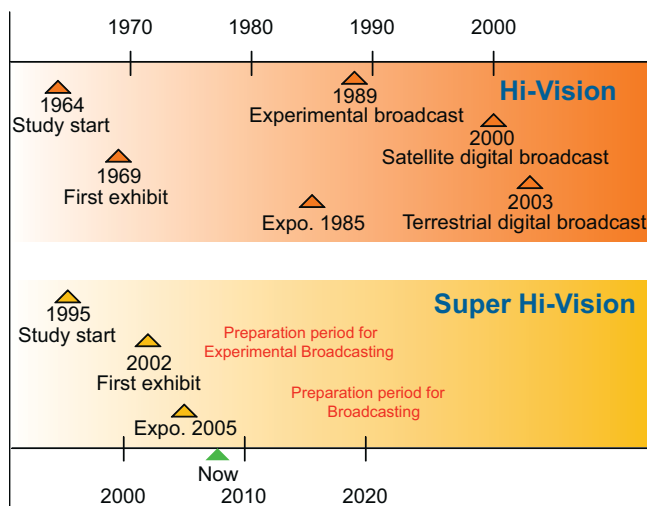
1970 1980 1990 2000

Hi-Vision

1964
Study start

1969
First exhibit

Expo. 1985

1989
Experimental broadcast

2000
Satellite digital broadcast

2003
Terrestrial digital broadcast

Super Hi-Vision

1995
Study start

2002
First exhibit

Expo. 2005

Preparation period for Experimental Broadcasting

Preparation period for Broadcasting

Now

2000 2010 2020